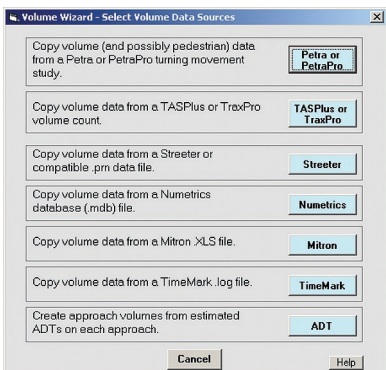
Volume Wizard - Select Volume Data Sources

Copy volume (and possibly pedestrian) data from a Petra or PetraPro turning movement study.

Petra or PetraPro

Copy volume data from a TASPlus or TraxPro volume count.

TASPlus or TraxPro

Copy volume data from a Streeter or compatible .prn data file.

Streeter

Copy volume data from a Numetrics database (.mdb) file.

Numetrics

Copy volume data from a Mitron .XLS file.

Mitron

Copy volume data from a TimeMark .log file.

TimeMark

Create approach volumes from estimated ADTs on each approach.

ADT

Cancel

Help